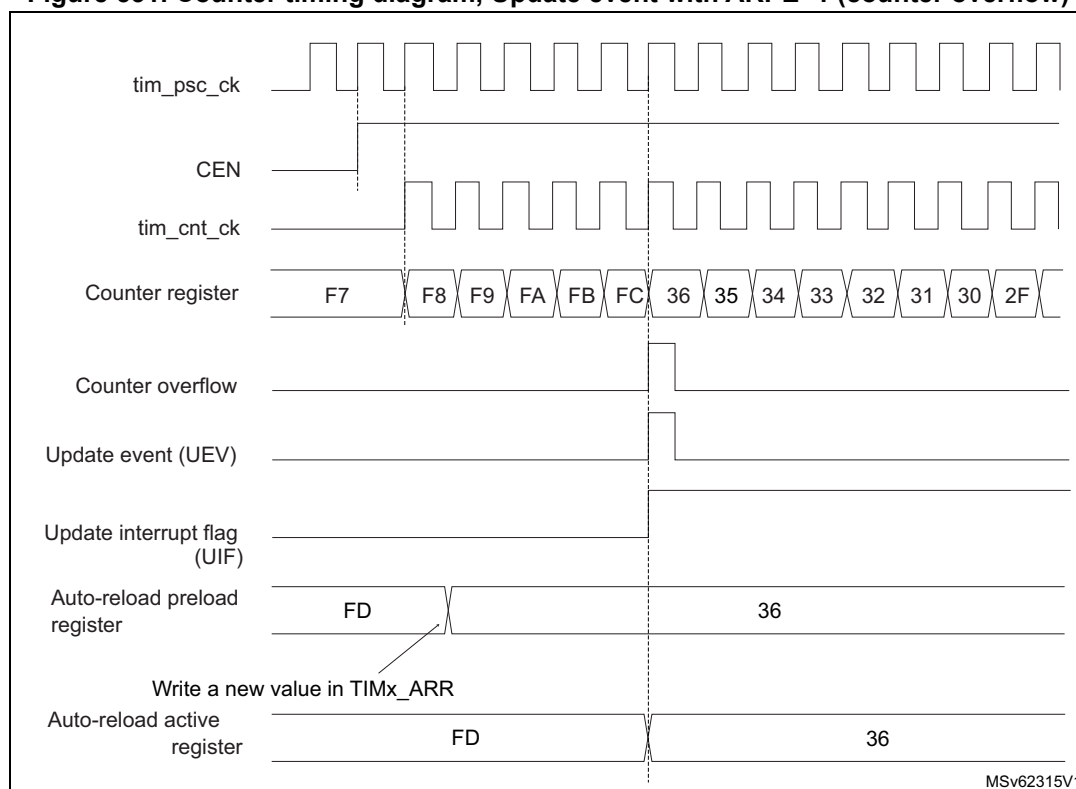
Figure 391. Counter timing diagram, Update event with ARPE=1 (counter overflow)

tim_psc_ck

CEN

tim_cnt_ck

Counter register F7 F8 F9 FA FB FC 36 35 34 33 32 31 30 2F

Counter overflow

Update event (UEV)

Update interrupt flag (UIF)

Auto-reload preload register FD 36

Write a new value in TIMx_ARR

Auto-reload active register FD 36

MSv62315V1